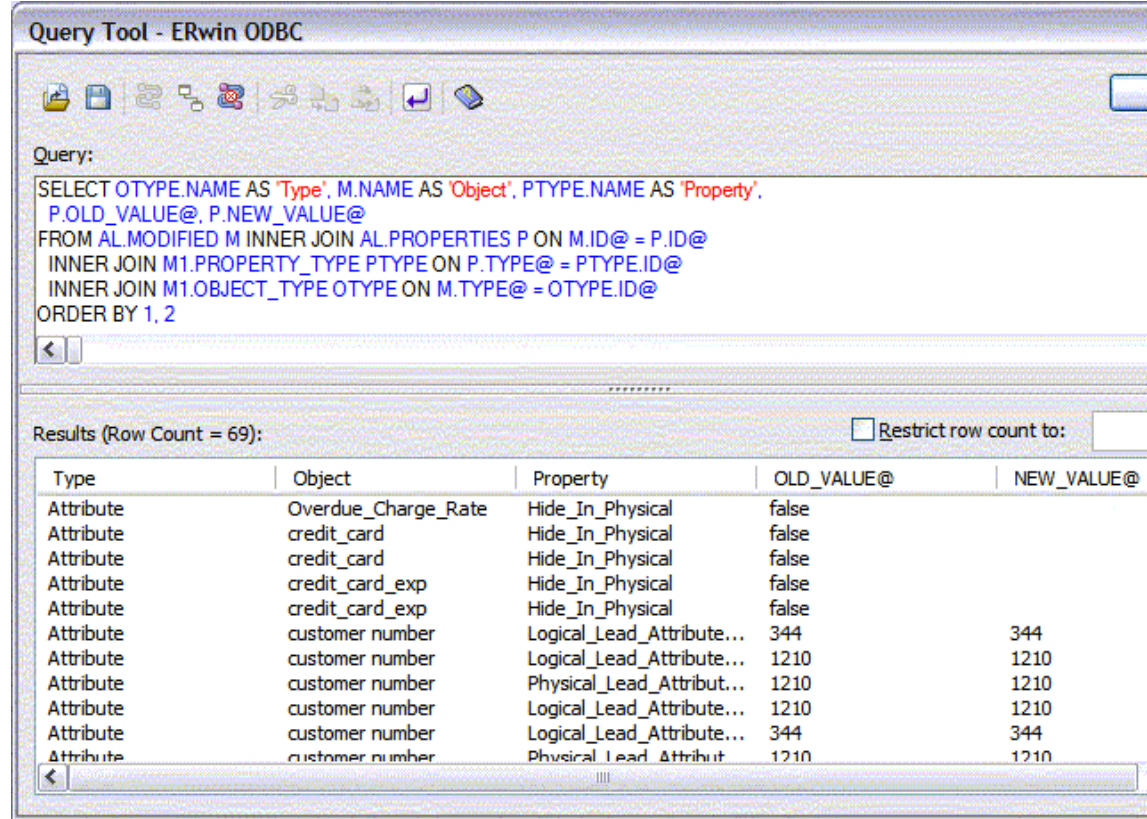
Query Tool - ERwin ODBC

Query:

SELECT OTYPE.NAME AS 'Type', M.NAME AS 'Object', PTYPE.NAME AS 'Property',
P.OLD_VALUE@, P.NEW_VALUE@
FROM AL.MODIFIED M INNER JOIN AL.PROPERTIES P ON M.ID@ = P.ID@
INNER JOIN M1.PROPERTY_TYPE PTYPE ON P.TYPE@ = PTYPE.ID@
INNER JOIN M1.OBJECT_TYPE OTYPE ON M.TYPE@ = OTYPE.ID@
ORDER BY 1, 2

Results (Row Count = 69):

Restrict row count to:

| Type | Object | Property | OLD_VALUE@ | NEW_VALUE@ |
|---|---|---|---|---|
| Attribute | Overdue_Charge_Rate | Hide_In_Physical | false | |
| Attribute | credit_card | Hide_In_Physical | false | |
| Attribute | credit_card | Hide_In_Physical | false | |
| Attribute | credit_card_exp | Hide_In_Physical | false | |
| Attribute | credit_card_exp | Hide_In_Physical | false | |
| Attribute | customer number | Logical_Lead_Attribute... | 344 | 344 |
| Attribute | customer number | Logical_Lead_Attribute... | 1210 | 1210 |
| Attribute | customer number | Physical_Lead_Attribut... | 1210 | 1210 |
| Attribute | customer number | Logical_Lead_Attribute... | 1210 | 1210 |
| Attribute | customer number | Logical_Lead_Attribute... | 344 | 344 |
| Attribute | customer number | Physical_Lead_Attribut... | 1210 | 1210 |